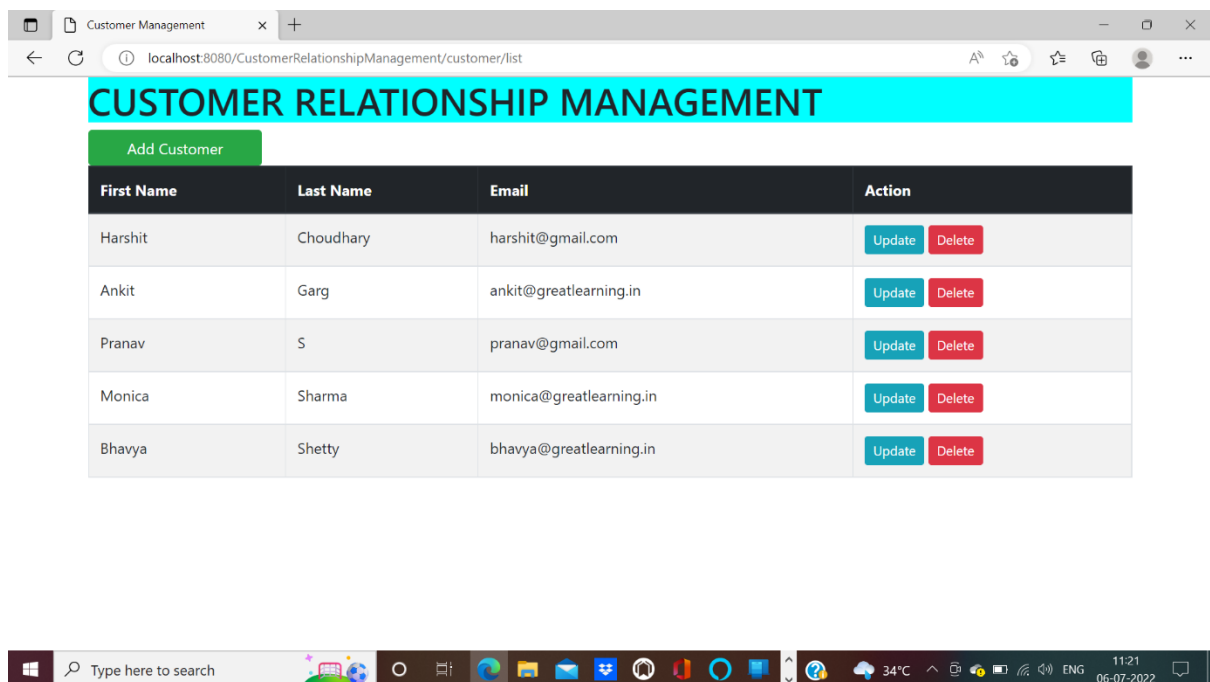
Customer Management

localhost:8080/CustomerRelationshipManagement/customer/list

CUSTOMER RELATIONSHIP MANAGEMENT

Add Customer

| First Name | Last Name | Email | Action |
|---|---|---|---|
| Harshit | Choudhary | harshit@gmail.com | Update Delete |
| Ankit | Garg | ankit@greatlearning.in | Update Delete |
| Pranav | S | pranav@gmail.com | Update Delete |
| Monica | Sharma | monica@greatlearning.in | Update Delete |
| Bhavya | Shetty | bhavya@greatlearning.in | Update Delete |

Type here to search

34°C ENG 11:21 06-07-2022